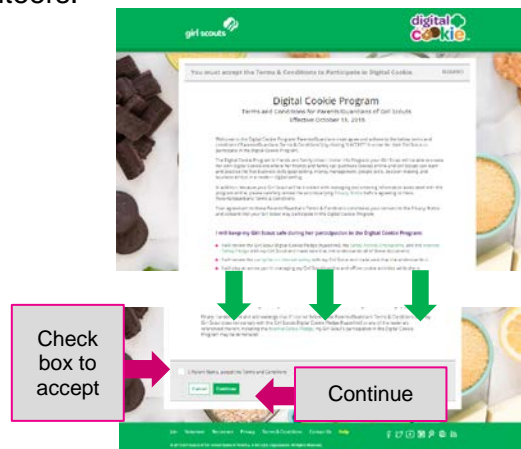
girl scouts

digital cookie

You must accept the Terms & Conditions to Participate in Digital Cookie.

Digital Cookie Program

Terms and Conditions for Parents/Guardians of Girl Scouts

Effective October 15, 2016

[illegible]

I will keep my Girl Scout safe during her participation in the Digital Cookie Program:

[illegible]

I, Parent Name, accept the Terms and Conditions

Cancel

Continue

Check box to accept

Continue